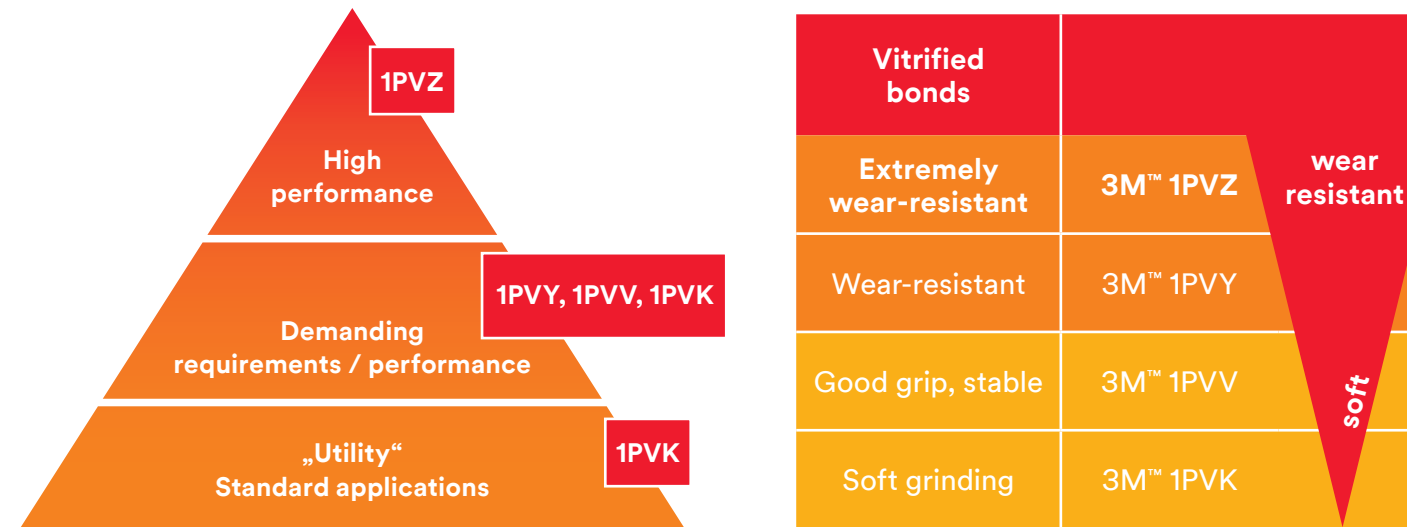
1PVZ

High performance

1PVY, 1PVV, 1PVK

Demanding requirements / performance

„Utility“ Standard applications

1PVK

| Vitrified bonds | |
|---|---|
| Extremely wear-resistant | 3M™ 1PVZ |
| Wear-resistant | 3M™ 1PVY |
| Good grip, stable | 3M™ 1PVV |
| Soft grinding | 3M™ 1PVK |

wear resistant

soft